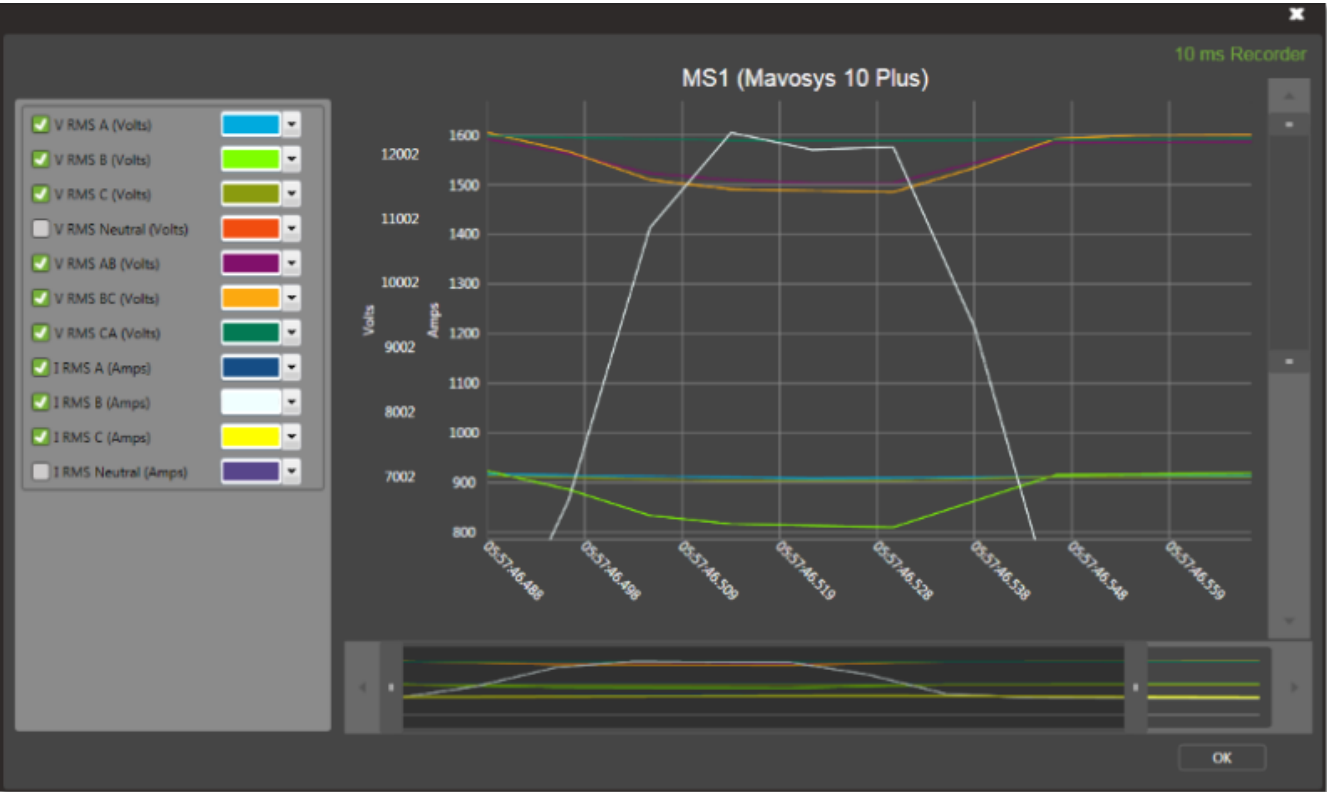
10 ms Recorder

MS1 (Mavosys 10 Plus)

V RMS A (Volts)
V RMS B (Volts)
V RMS C (Volts)
V RMS Neutral (Volts)
V RMS AB (Volts)
V RMS BC (Volts)
V RMS CA (Volts)
I RMS A (Amps)
I RMS B (Amps)
I RMS C (Amps)
I RMS Neutral (Amps)

Volts
12002
11002
10002
9002
8002
7002

Amps
1600
1500
1400
1300
1200
1100
1000
900
800

05:57:46.488
05:57:46.498
05:57:46.509
05:57:46.519
05:57:46.528
05:57:46.538
05:57:46.548
05:57:46.559

OK